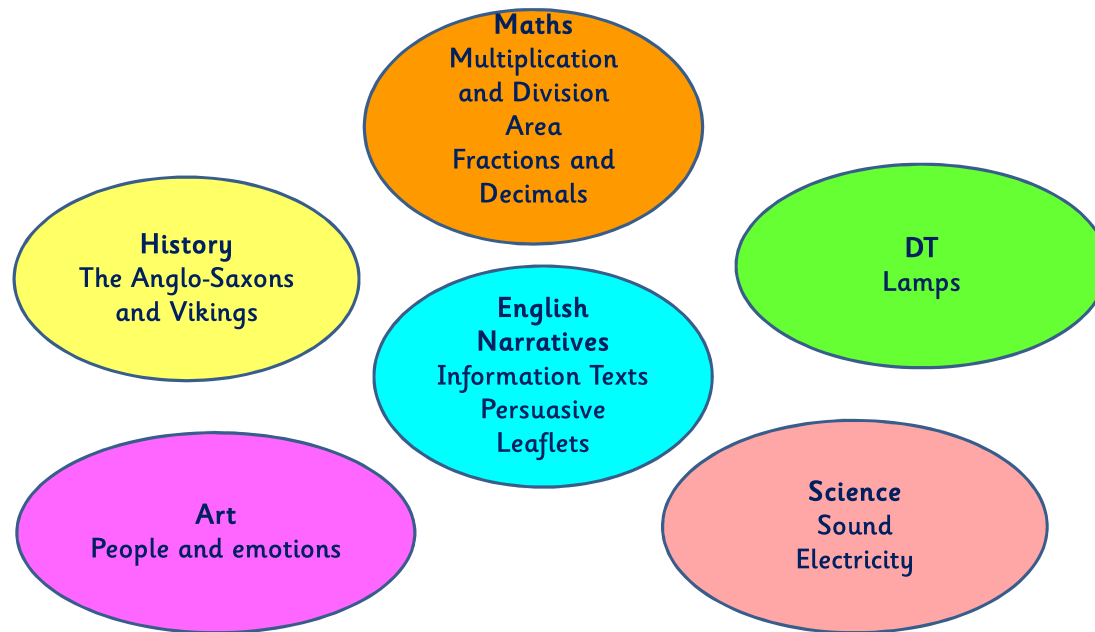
Maths
Multiplication and Division
Area
Fractions and Decimals

History
The Anglo-Saxons and Vikings

DT
Lamps

English
Narratives
Information Texts
Persuasive Leaflets

Art
People and emotions

Science
Sound
Electricity